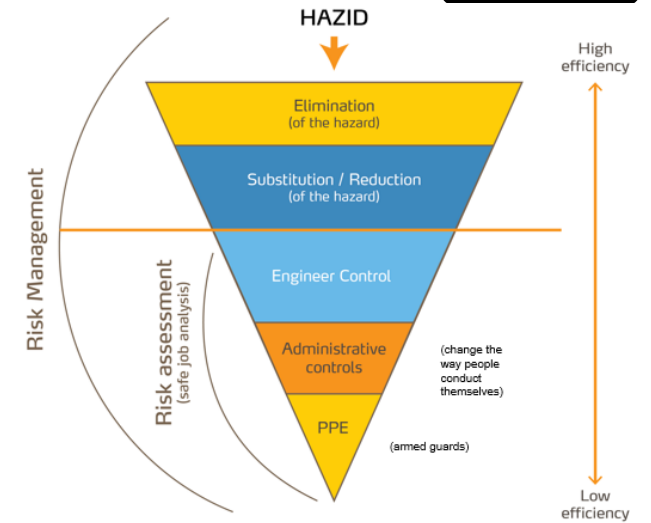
HAZID

High efficiency

Elimination
(of the hazard)

Substitution / Reduction
(of the hazard)

Engineer Control

Administrative controls

(change the way people conduct themselves)

PPE

(armed guards)

Low efficiency

Risk Management

Risk assessment
(safe job analysis)